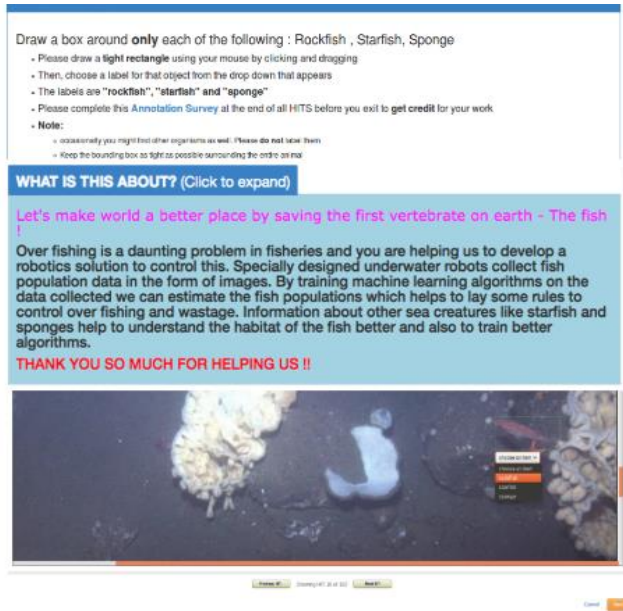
Draw a box around **only** each of the following : Rockfish , Starfish, Sponge

- Please draw a **tight rectangle** using your mouse by clicking and dragging
- Then, choose a label for that object from the drop down that appears
- The labels are **"rockfish", "starfish" and "sponge"**
- Please complete this **Annotation Survey** at the end of all HITS before you exit to **get credit** for your work
- **Note:**
  - occasionally you might find other organisms as well. Please **do not** label them
  - Keep the bounding box as tight as possible surrounding the entire animal

WHAT IS THIS ABOUT? (Click to expand)

Let's make world a better place by saving the first vertebrate on earth - The fish !

Over fishing is a daunting problem in fisheries and you are helping us to develop a robotics solution to control this. Specially designed underwater robots collect fish population data in the form of images. By training machine learning algorithms on the data collected we can estimate the fish populations which helps to lay some rules to control over fishing and wastage. Information about other sea creatures like starfish and sponges help to understand the habitat of the fish better and also to train better algorithms.

THANK YOU SO MUCH FOR HELPING US !!

choose an item
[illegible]
rockfish
starfish
sponge

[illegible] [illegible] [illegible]

Cancel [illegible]